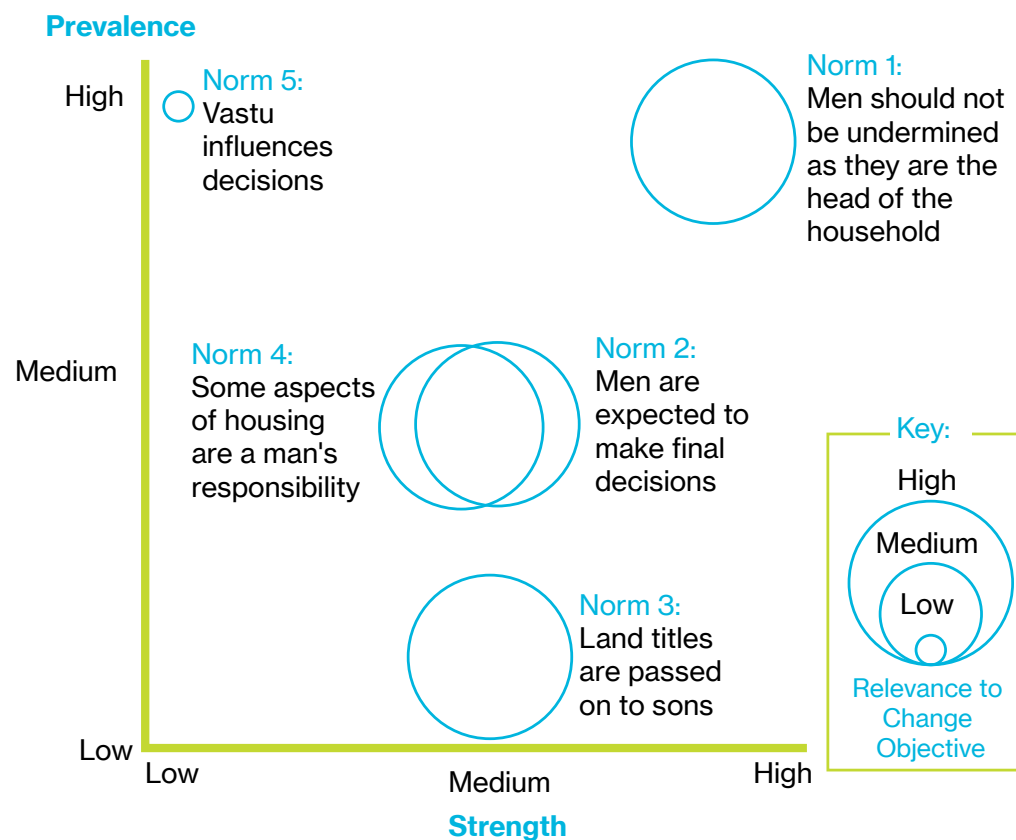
Prevalence

High

Norm 5:
Vastu influences decisions

Norm 1:
Men should not be undermined as they are the head of the household

Medium

Norm 4:
Some aspects of housing are a man's responsibility

Norm 2:
Men are expected to make final decisions

Key:
High
Medium
Low
Relevance to Change Objective

Norm 3:
Land titles are passed on to sons

Low

Low

Medium

High

Strength